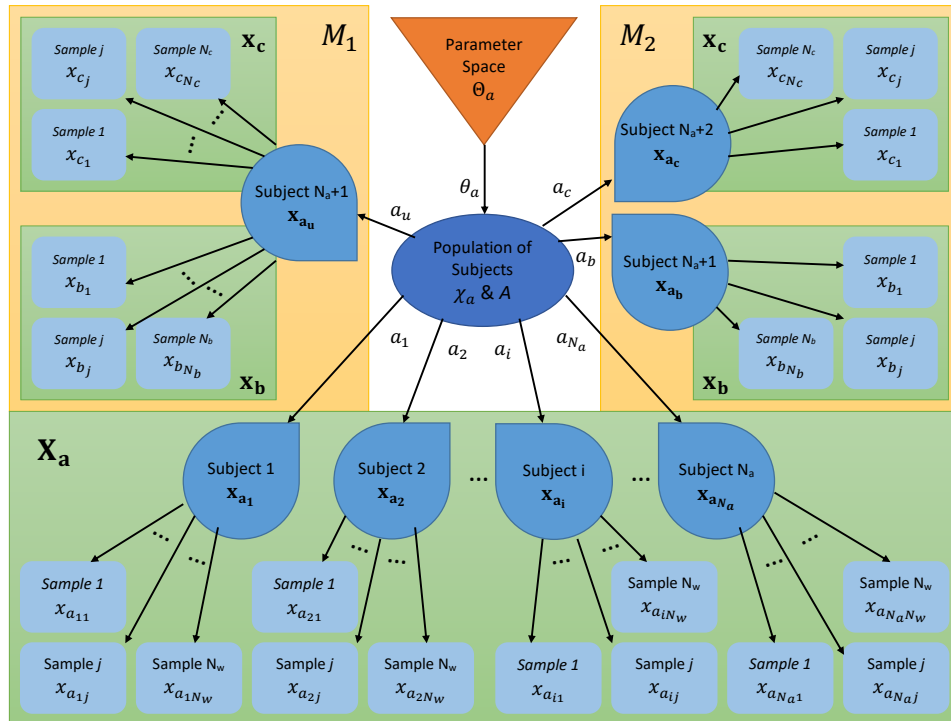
$M_1$

$\mathbf{x_c}$

Sample j
$x_{c_j}$

Sample $N_c$
$x_{c_{N_c}}$

Sample 1
$x_{c_1}$

Subject $N_a$+1
$\mathbf{x_{a_u}}$

Sample 1
$x_{b_1}$

Sample j
$x_{b_j}$

Sample $N_b$
$x_{b_{N_b}}$

$\mathbf{x_b}$

Parameter Space
$\Theta_a$

$\theta_a$

$a_u$

$a_c$

Population of Subjects
$\chi_a$ & $A$

$a_b$

$a_1$

$a_2$

$a_i$

$a_{N_a}$

$M_2$

$\mathbf{x_c}$

Sample $N_c$
$x_{c_{N_c}}$

Sample j
$x_{c_j}$

Subject $N_a$+2
$\mathbf{x_{a_c}}$

Sample 1
$x_{c_1}$

Subject $N_a$+1
$\mathbf{x_{a_b}}$

Sample 1
$x_{b_1}$

Sample $N_b$
$x_{b_{N_b}}$

Sample j
$x_{b_j}$

$\mathbf{x_b}$

$\mathbf{X_a}$

Subject 1
$\mathbf{x_{a_1}}$

Subject 2
$\mathbf{x_{a_2}}$

Subject i
$\mathbf{x_{a_i}}$

Subject $N_a$
$\mathbf{x_{a_{N_a}}}$

Sample 1
$x_{a_{11}}$

Sample 1
$x_{a_{21}}$

Sample $N_w$
$x_{a_{iN_w}}$

Sample $N_w$
$x_{a_{N_aN_w}}$

Sample j
$x_{a_{1j}}$

Sample $N_w$
$x_{a_{1N_w}}$

Sample j
$x_{a_{2j}}$

Sample $N_w$
$x_{a_{2N_w}}$

Sample 1
$x_{a_{i1}}$

Sample j
$x_{a_{ij}}$

Sample 1
$x_{a_{N_a1}}$

Sample j
$x_{a_{N_aj}}$